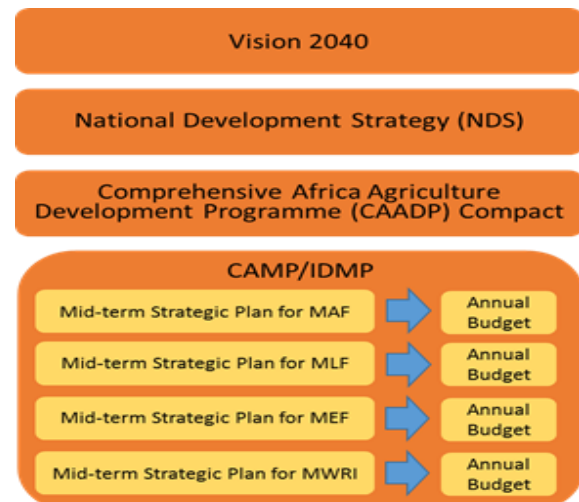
Vision 2040

National Development Strategy (NDS)

Comprehensive Africa Agriculture Development Programme (CAADP) Compact

CAMP/IDMP

Mid-term Strategic Plan for MAF

Annual Budget

Mid-term Strategic Plan for MLF

Annual Budget

Mid-term Strategic Plan for MEF

Annual Budget

Mid-term Strategic Plan for MWRI

Annual Budget